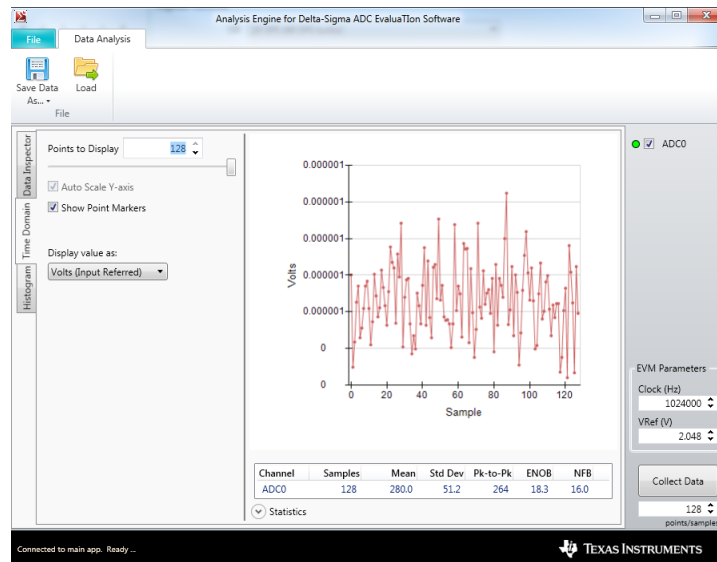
Analysis Engine for Delta-Sigma ADC EvaluaTIon Software

File | Data Analysis

Save Data As... | Load

File

Data Inspector | Time Domain | Histogram

Points to Display 128

Auto Scale Y-axis

Show Point Markers

Display value as:

Volts (Input Referred)

0.000001
0.000001
0.000001
0.000001
0.000001
0
0

Volts

0 20 40 60 80 100 120

Sample

| Channel | Samples | Mean | Std Dev | Pk-to-Pk | ENOB | NFB |
|---|---|---|---|---|---|---|
| ADC0 | 128 | 280.0 | 51.2 | 264 | 18.3 | 16.0 |

Statistics

ADC0

EVM Parameters

Clock (Hz)

1024000

VRef (V)

2.048

Collect Data

128

points/samples

Connected to main app. Ready ...

TEXAS INSTRUMENTS